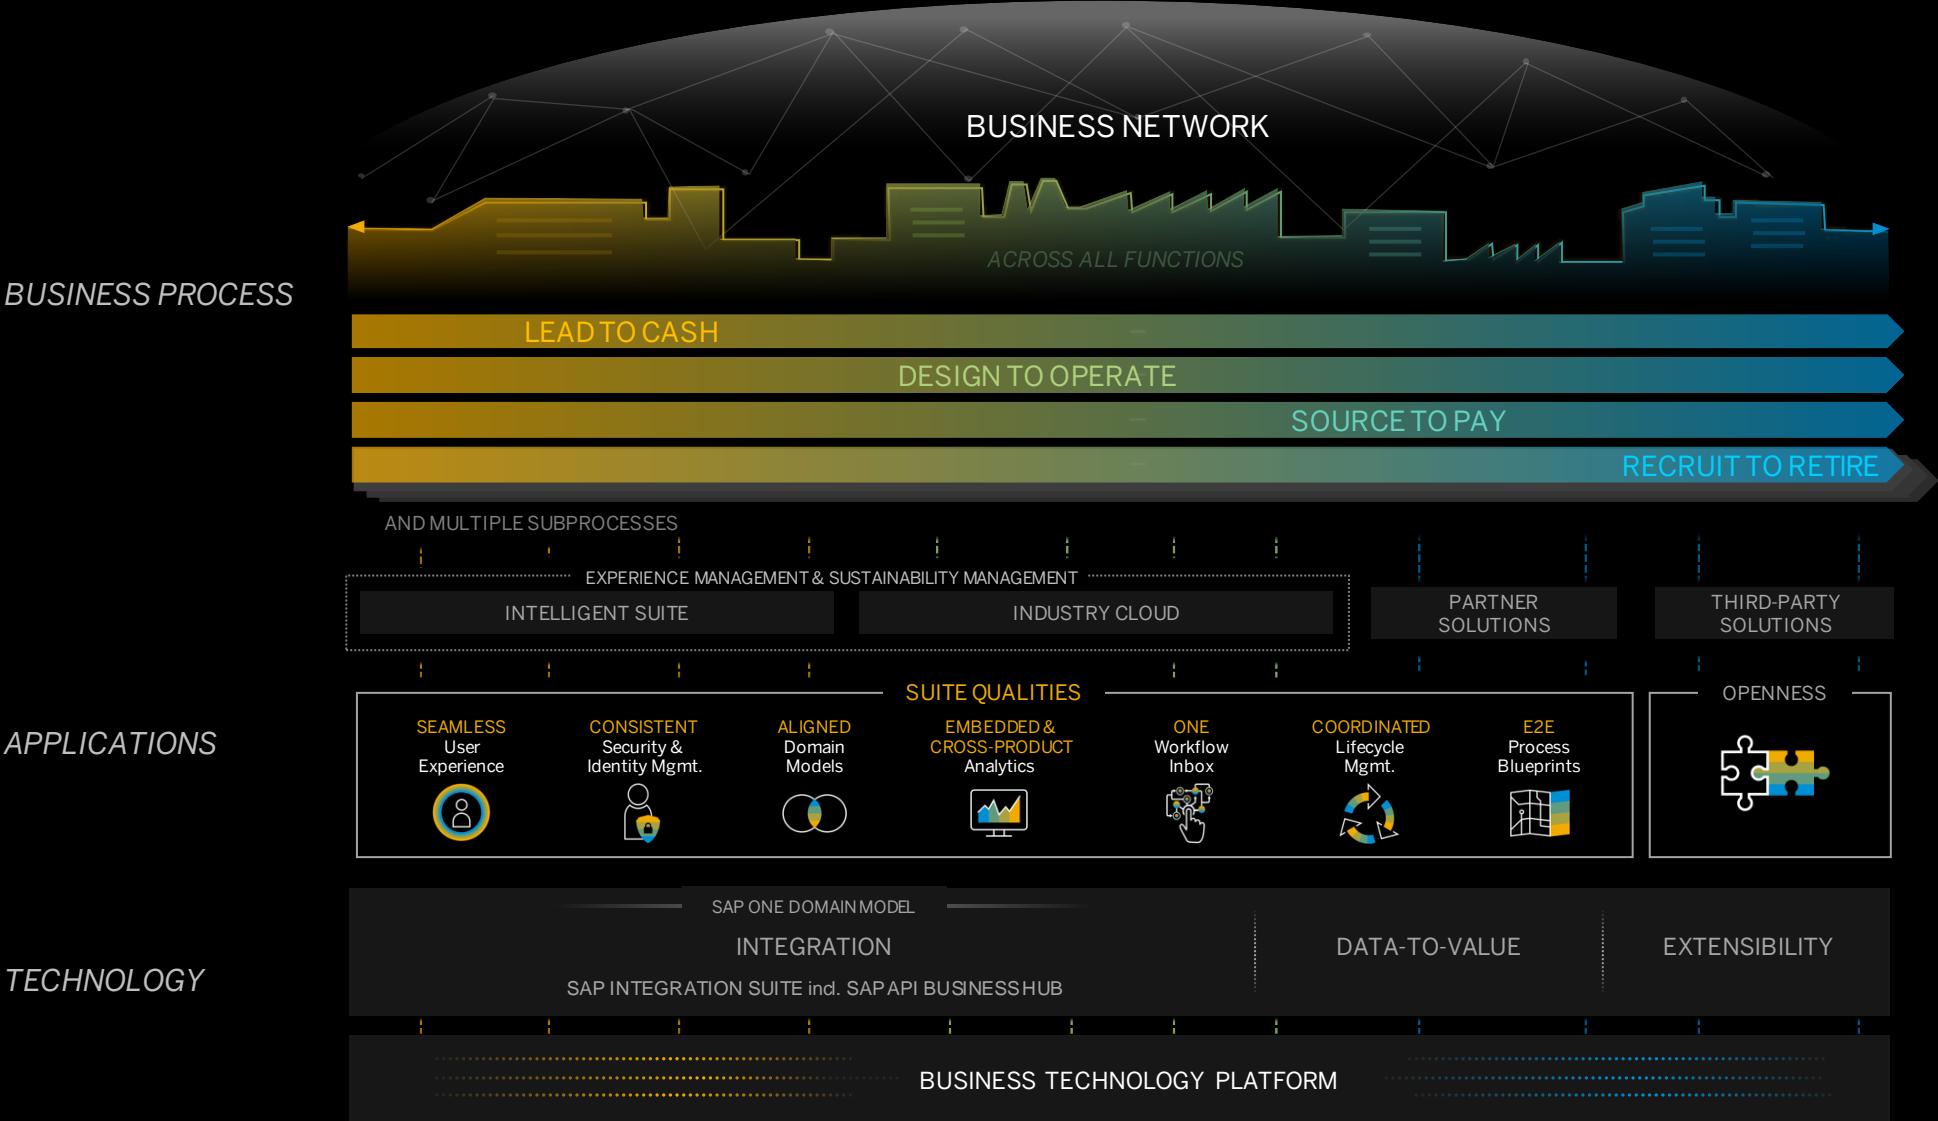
BUSINESS NETWORK

ACROSS ALL FUNCTIONS

BUSINESS PROCESS

LEAD TO CASH

DESIGN TO OPERATE

SOURCE TO PAY

RECRUIT TO RETIRE

AND MULTIPLE SUBPROCESSES

EXPERIENCE MANAGEMENT & SUSTAINABILITY MANAGEMENT

INTELLIGENT SUITE

INDUSTRY CLOUD

PARTNER SOLUTIONS

THIRD-PARTY SOLUTIONS

APPLICATIONS

SUITE QUALITIES

SEAMLESS User Experience

CONSISTENT Security & Identity Mgmt.

ALIGNED Domain Models

EMBEDDED & CROSS-PRODUCT Analytics

ONE Workflow Inbox

COORDINATED Lifecycle Mgmt.

E2E Process Blueprints

OPENNESS

TECHNOLOGY

SAP ONE DOMAIN MODEL

INTEGRATION

SAP INTEGRATION SUITE incl. SAP API BUSINESS HUB

DATA-TO-VALUE

EXTENSIBILITY

BUSINESS TECHNOLOGY PLATFORM